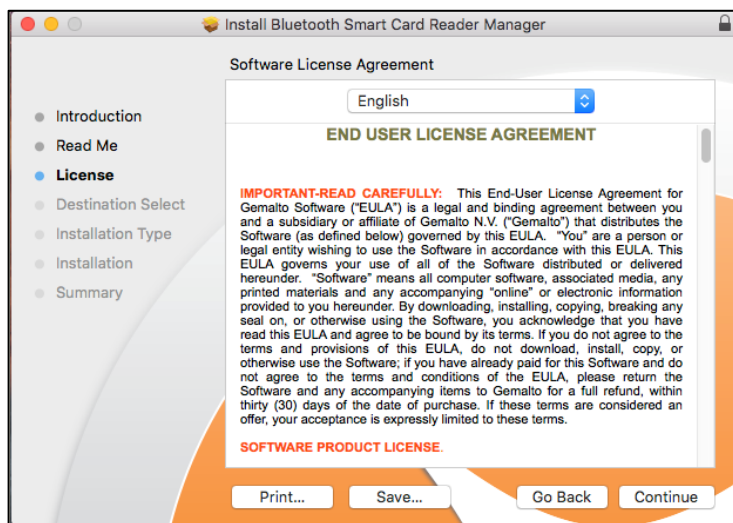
Install Bluetooth Smart Card Reader Manager

Software License Agreement

Introduction
Read Me
License
Destination Select
Installation Type
Installation
Summary

English

END USER LICENSE AGREEMENT

IMPORTANT-READ CAREFULLY: This End-User License Agreement for Gemalto Software ("EULA") is a legal and binding agreement between you and a subsidiary or affiliate of Gemalto N.V. ("Gemalto") that distributes the Software (as defined below) governed by this EULA. "You" are a person or legal entity wishing to use the Software in accordance with this EULA. This EULA governs your use of all of the Software distributed or delivered hereunder. "Software" means all computer software, associated media, any printed materials and any accompanying "online" or electronic information provided to you hereunder. By downloading, installing, copying, breaking any seal on, or otherwise using the Software, you acknowledge that you have read this EULA and agree to be bound by its terms. If you do not agree to the terms and provisions of this EULA, do not download, install, copy, or otherwise use the Software; if you have already paid for this Software and do not agree to the terms and conditions of the EULA, please return the Software and any accompanying items to Gemalto for a full refund, within thirty (30) days of the date of purchase. If these terms are considered an offer, your acceptance is expressly limited to these terms.

SOFTWARE PRODUCT LICENSE.

Print... Save... Go Back Continue